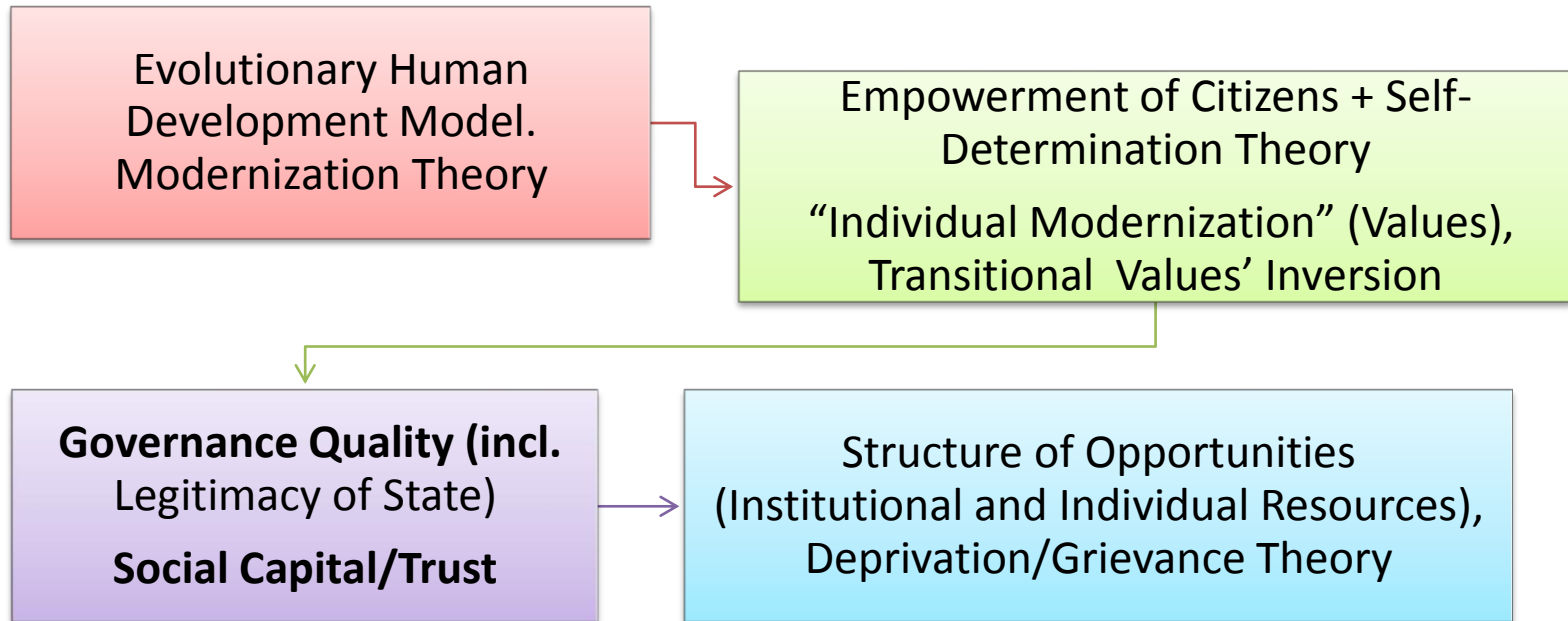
Evolutionary Human Development Model. Modernization Theory

Empowerment of Citizens + Self-Determination Theory

“Individual Modernization” (Values), Transitional  Values’ Inversion

**Governance Quality (incl.** Legitimacy of State)

**Social Capital/Trust**

Structure of Opportunities (Institutional and Individual Resources), Deprivation/Grievance Theory